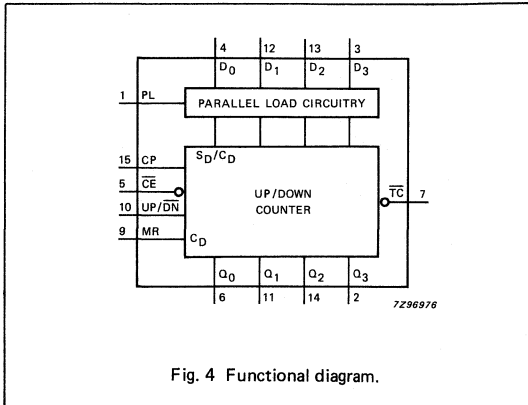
4 $D_0$
12 $D_1$
13 $D_2$
3 $D_3$

1 PL

PARALLEL LOAD CIRCUITRY

15 CP
5 $\overline{CE}$
10 UP/$\overline{DN}$
9 MR

$S_D/C_D$

UP/DOWN COUNTER

$C_D$

$\overline{TC}$ 7

$Q_0$ 6
$Q_1$ 11
$Q_2$ 14
$Q_3$ 2

7Z96976

Fig. 4 Functional diagram.